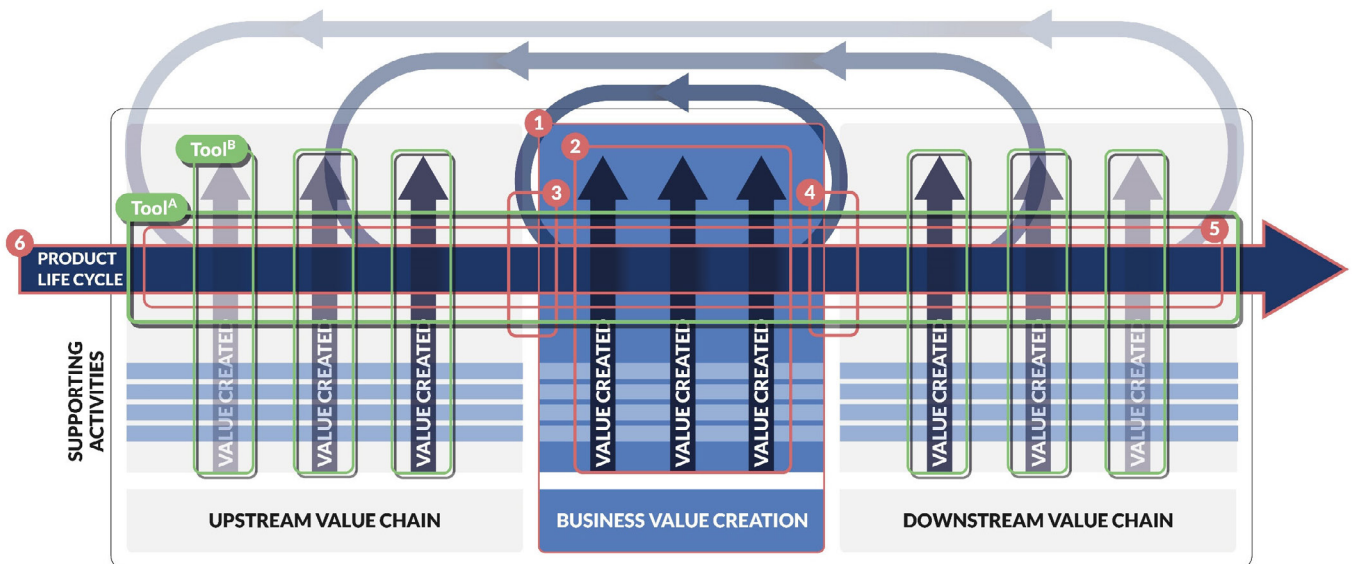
1
2
3
4
5
6
Tool$^B$
Tool$^A$
PRODUCT LIFE CYCLE

SUPPORTING ACTIVITIES

VALUE CREATED
VALUE CREATED
VALUE CREATED
VALUE CREATED
VALUE CREATED
VALUE CREATED
VALUE CREATED
VALUE CREATED
VALUE CREATED

UPSTREAM VALUE CHAIN

BUSINESS VALUE CREATION

DOWNSTREAM VALUE CHAIN